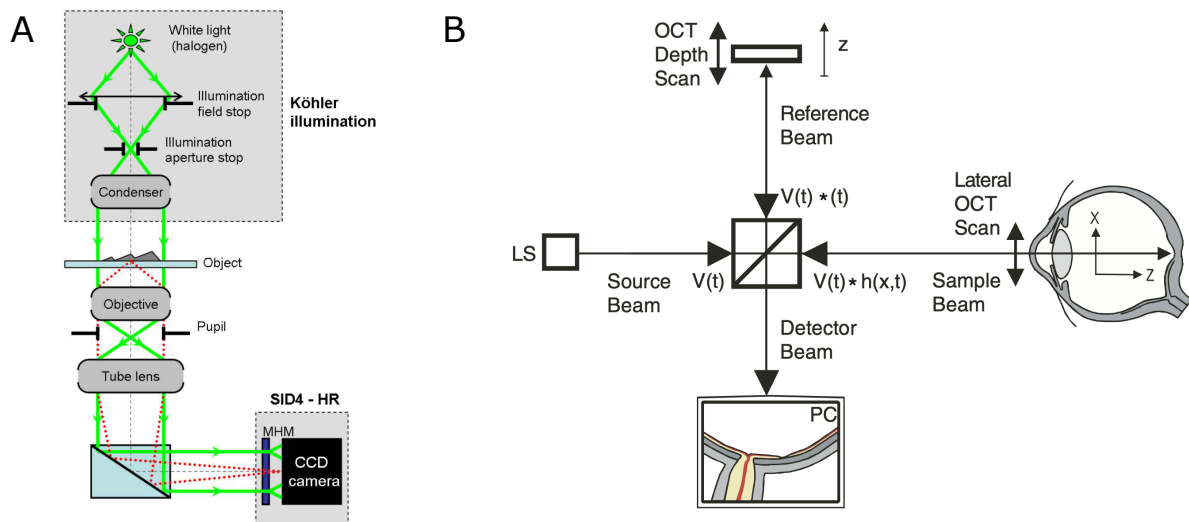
A

White light (halogen)

Illumination field stop

Köhler illumination

Illumination aperture stop

Condenser

Object

Objective

Pupil

Tube lens

SID4 - HR

MHM

CCD camera

B

OCT Depth Scan

z

Reference Beam

V(t) $*$(t)

Lateral OCT Scan

X

LS

Source Beam

V(t)

V(t) $*$ h(x,t)

Sample Beam

Z

Detector Beam

PC